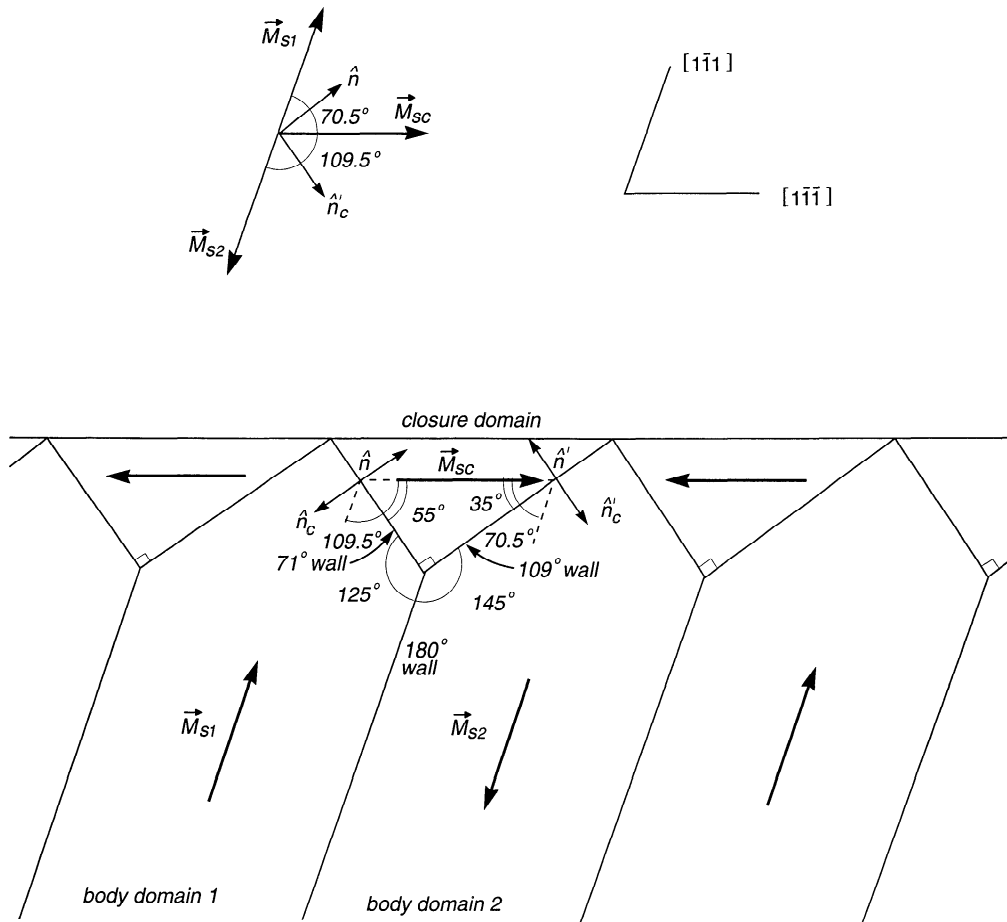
$\vec{M}_{S1}$
$\hat{n}$
$70.5°$
$\vec{M}_{SC}$
$109.5°$
$\hat{n}'_c$
$\vec{M}_{S2}$

$[1\bar{1}1]$
$[1\bar{1}\bar{1}]$

closure domain
$\hat{n}$
$\vec{M}_{SC}$
$\hat{n}'$
$\hat{n}_c$
$55°$
$35°$
$\hat{n}'_c$
$109.5°$
$70.5°$
$71°$ wall
$109°$ wall
$125°$
$145°$
$180°$ wall
$\vec{M}_{S1}$
$\vec{M}_{S2}$
body domain 1
body domain 2